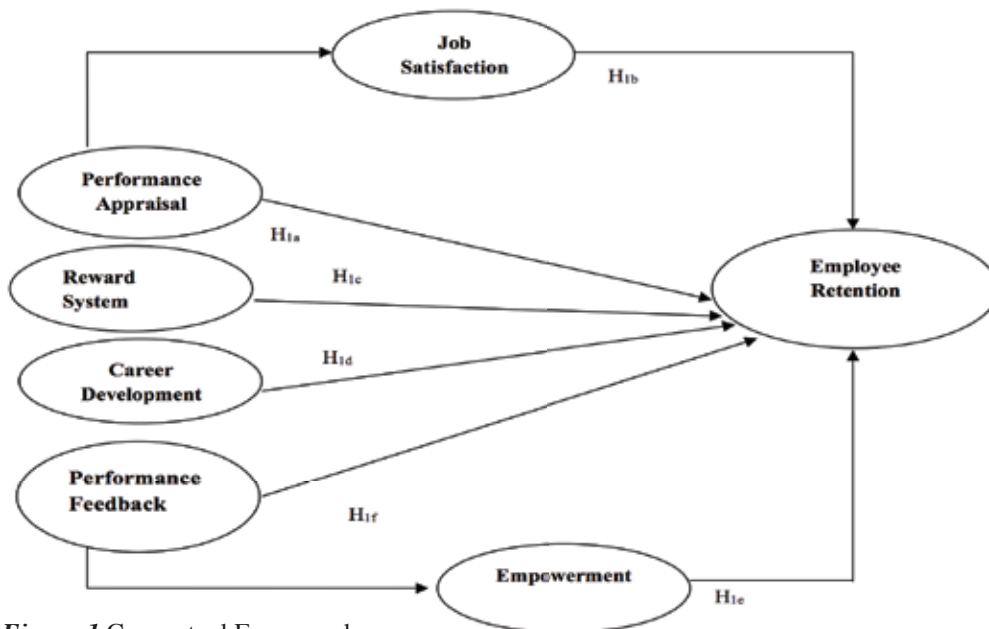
Job Satisfaction

$H_{1b}$

Performance Appraisal

$H_{1a}$

Reward System

$H_{1c}$

Employee Retention

Career Development

$H_{1d}$

Performance Feedback

$H_{1f}$

Empowerment

$H_{1e}$

Figure 1 Conceptual Framework